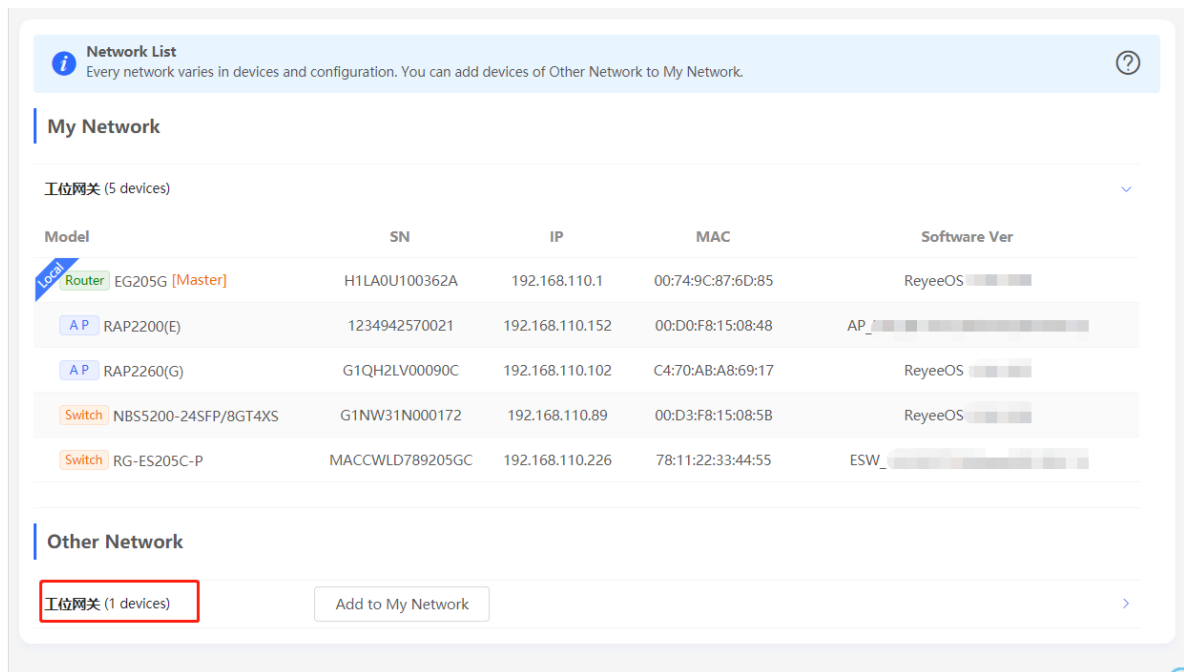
Network List
Every network varies in devices and configuration. You can add devices of Other Network to My Network.

My Network

工位网关 (5 devices)

| Model | SN | IP | MAC | Software Ver |
|---|---|---|---|---|
| Local Router EG205G [Master] | H1LA0U100362A | 192.168.110.1 | 00:74:9C:87:6D:85 | ReyeeOS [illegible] |
| AP RAP2200(E) | 1234942570021 | 192.168.110.152 | 00:D0:F8:15:08:48 | AP_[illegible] |
| AP RAP2260(G) | G1QH2LV00090C | 192.168.110.102 | C4:70:AB:A8:69:17 | ReyeeOS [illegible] |
| Switch NBS5200-24SFP/8GT4XS | G1NW31N000172 | 192.168.110.89 | 00:D3:F8:15:08:5B | ReyeeOS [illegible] |
| Switch RG-ES205C-P | MACCWLD789205GC | 192.168.110.226 | 78:11:22:33:44:55 | ESW_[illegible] |

Other Network

工位网关 (1 devices)
Add to My Network